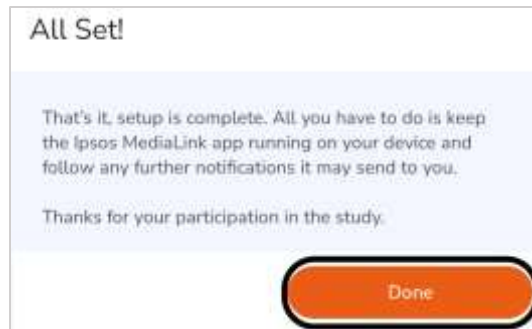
All Set!

That's it, setup is complete. All you have to do is keep the Ipsos MediaLink app running on your device and follow any further notifications it may send to you.

Thanks for your participation in the study.

Done